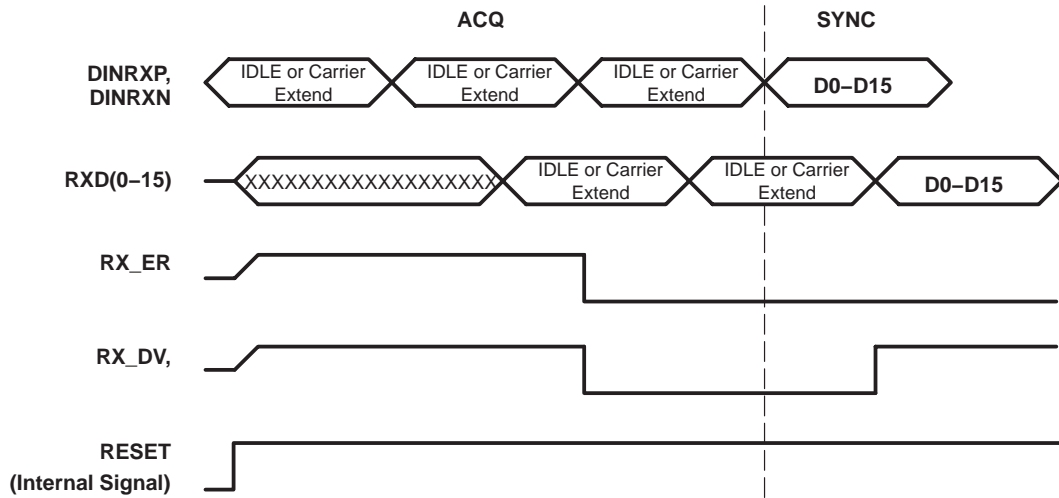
ACQ

SYNC

DINRXP, DINRXN

IDLE or Carrier Extend

IDLE or Carrier Extend

IDLE or Carrier Extend

D0–D15

RXD(0–15)

XXXXXXXXXXXXXXXXXX

IDLE or Carrier Extend

IDLE or Carrier Extend

D0–D15

RX_ER

RX_DV,

RESET (Internal Signal)